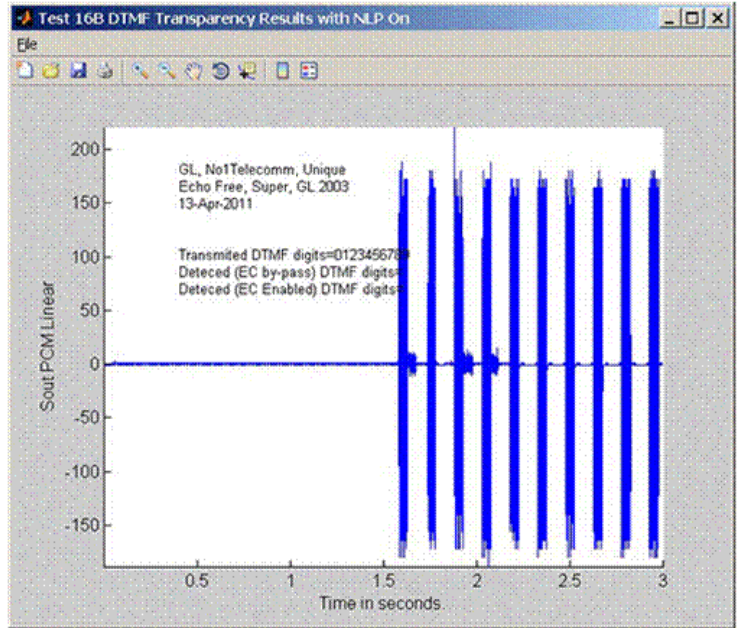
Test 16B DTMF Transparency Results with NLP On

File

GL, No1Telecomm, Unique
Echo Free, Super, GL 2003
13-Apr-2011

Transmited DTMF digits=0123456789
Deteced (EC by-pass) DTMF digits=
Deteced (EC Enabled) DTMF digits=

200
150
100
50
0
-50
-100
-150

Sout PCM Linear

0.5
1
1.5
2
2.5
3

Time in seconds.